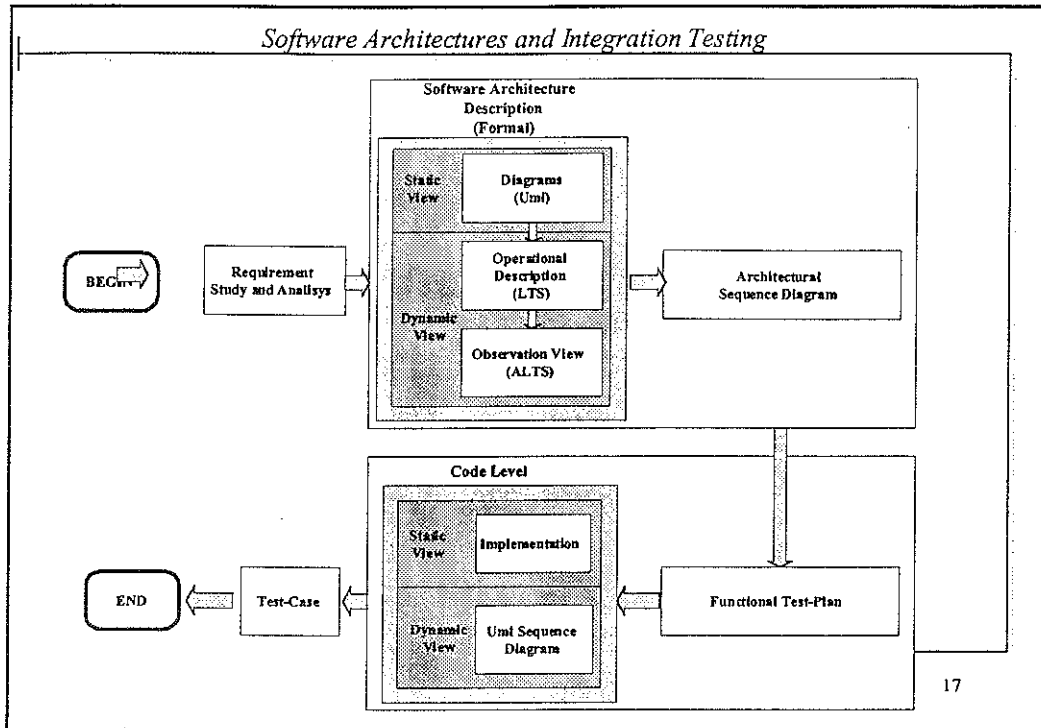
Software Architectures and Integration Testing

Software Architecture Description (Formal)

Static View

Diagrams (Uml)

Operational Description (LTS)

Dynamic View

Observation View (ALTS)

BEGIN

Requirement Study and Analisys

Architectural Sequence Diagram

Code Level

Static View

Implementation

END

Test-Case

Dynamic View

Uml Sequence Diagram

Functional Test-Plan

17